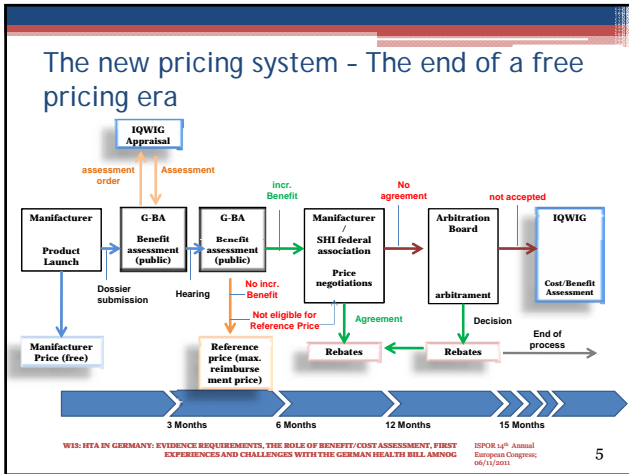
The new pricing system – The end of a free pricing era

IQWIG Appraisal

assessment order

Assessment

Manufacturer

Product Launch

G-BA

Benefit assessment (public)

G-BA

Benefit assessment (public)

incr. Benefit

Manufacturer / SHI federal association

Price negotiations

No agreement

Arbitration Board

arbitrament

not accepted

IQWIG

Cost/Benefit Assessment

Dossier submission

Hearing

No incr. Benefit

Not eligible for Reference Price

Agreement

Decision

End of process

Manufacturer Price (free)

Reference price (max. reimbursement price)

Rebates

Rebates

3 Months

6 Months

12 Months

15 Months

W13: HTA IN GERMANY: EVIDENCE REQUIREMENTS, THE ROLE OF BENEFIT/COST ASSESSMENT, FIRST EXPERIENCES AND CHALLENGES WITH THE GERMAN HEALTH BILL AMNOG

ISPOR 14th Annual European Congress; 06/11/2011

5